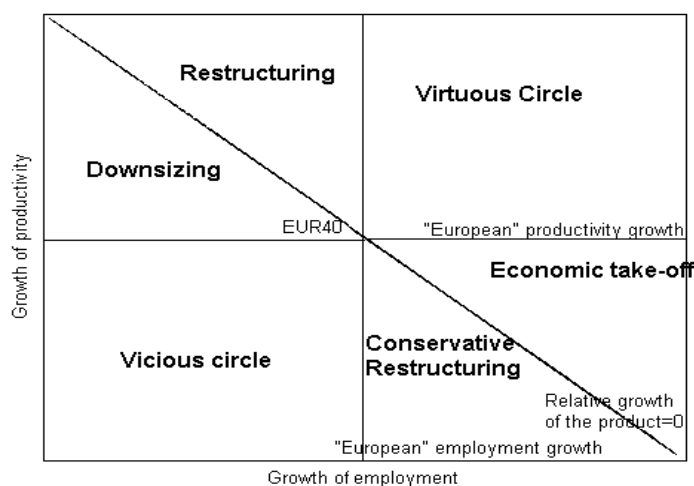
Growth of productivity

Restructuring

Virtuous Circle

Downsizing

EUR40

"European" productivity growth

Economic take-off

Vicious circle

Conservative Restructuring

Relative growth of the product=0

"European" employment growth

Growth of employment